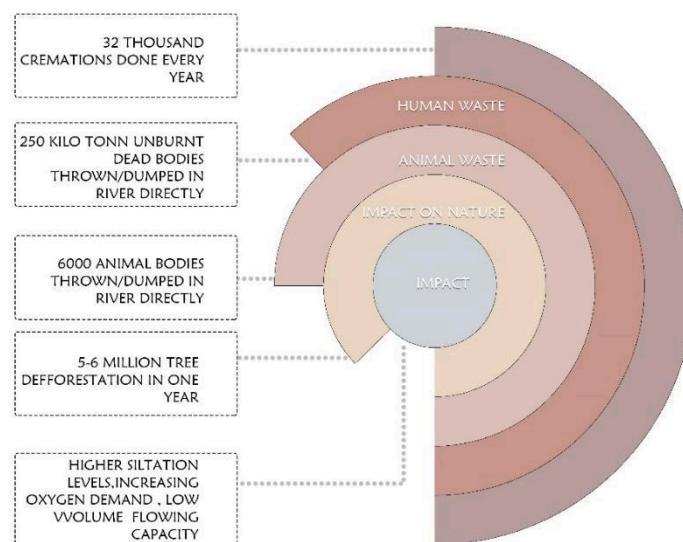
32 THOUSAND CREMATIONS DONE EVERY YEAR

250 KILO TONN UNBURNT DEAD BODIES THROWN/DUMPED IN RIVER DIRECTLY

6000 ANIMAL BODIES THROWN/DUMPED IN RIVER DIRECTLY

5-6 MILLION TREE DEFFORESTATION IN ONE YEAR

HIGHER SILTATION LEVELS,INCREASING OXYGEN DEMAND , LOW VVOLUME FLOWING CAPACITY

HUMAN WASTE

ANIMAL WASTE

IMPACT ON NATURE

IMPACT